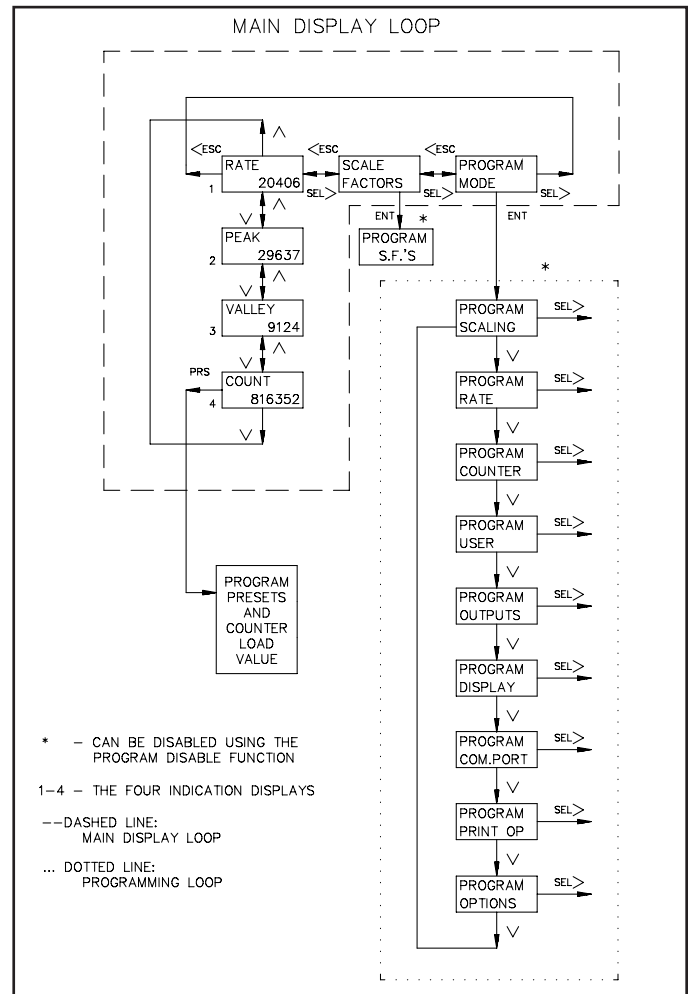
MAIN DISPLAY LOOP

<ESC

RATE
20406
1

<ESC

SCALE FACTORS

<ESC

PROGRAM MODE

SEL>

SEL>

SEL>

ENT

ENT

*

PROGRAM S.F.'S

PEAK
29637
2

VALLEY
9124
3

PRS

COUNT
816352
4

*

PROGRAM SCALING

SEL>

PROGRAM RATE

SEL>

PROGRAM COUNTER

SEL>

PROGRAM USER

SEL>

PROGRAM OUTPUTS

SEL>

PROGRAM DISPLAY

SEL>

PROGRAM COM.PORT

SEL>

PROGRAM PRINT OP

SEL>

PROGRAM OPTIONS

SEL>

PROGRAM PRESETS AND COUNTER LOAD VALUE

* – CAN BE DISABLED USING THE PROGRAM DISABLE FUNCTION

1-4 – THE FOUR INDICATION DISPLAYS

--DASHED LINE: MAIN DISPLAY LOOP

... DOTTED LINE: PROGRAMMING LOOP